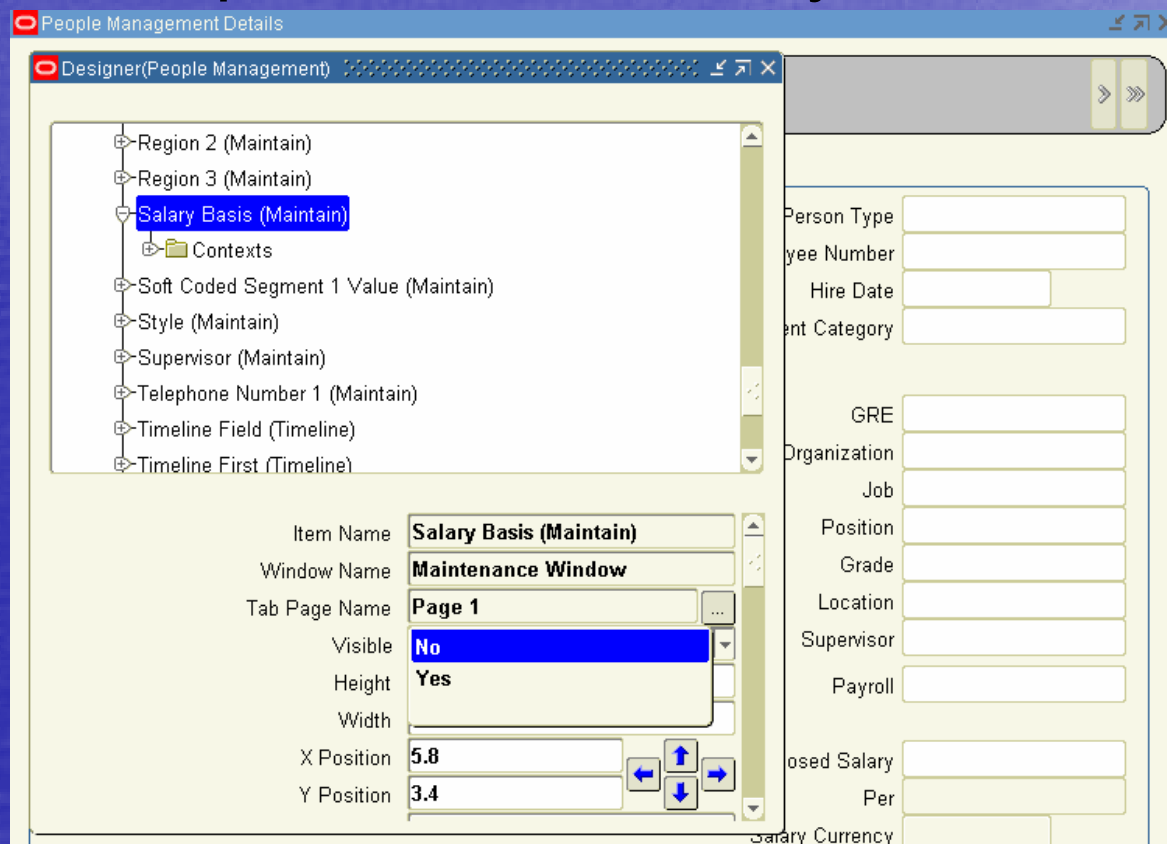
People Management Details

Designer(People Management)

Region 2 (Maintain)
Region 3 (Maintain)
Salary Basis (Maintain)
Contexts
Soft Coded Segment 1 Value (Maintain)
Style (Maintain)
Supervisor (Maintain)
Telephone Number 1 (Maintain)
Timeline Field (Timeline)
Timeline First (Timeline)

Item Name: Salary Basis (Maintain)
Window Name: Maintenance Window
Tab Page Name: Page 1
Visible: No
Yes
Height
Width
X Position: 5.8
Y Position: 3.4

Person Type
yee Number
Hire Date
ent Category
GRE
Organization
Job
Position
Grade
Location
Supervisor
Payroll
osed Salary
Per
Salary Currency